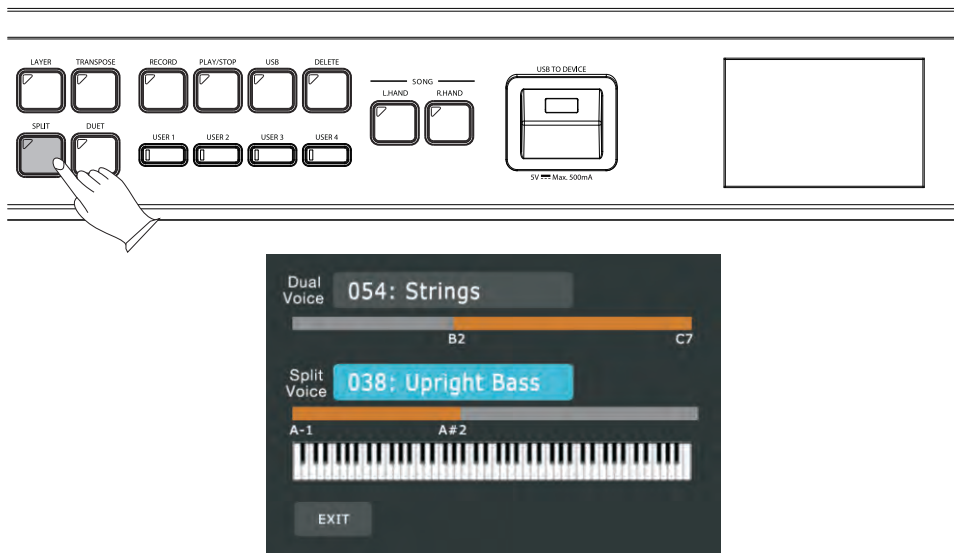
LAYER
TRANSPOSE
RECORD
PLAY/STOP
USB
DELETE
SONG
L.HAND
R.HAND
USB TO DEVICE
SPLIT
DUET
USER 1
USER 2
USER 3
USER 4
5V ⎓ Max. 500mA

Dual Voice
054: Strings
B2
C7
Split Voice
038: Upright Bass
A-1
A#2
EXIT